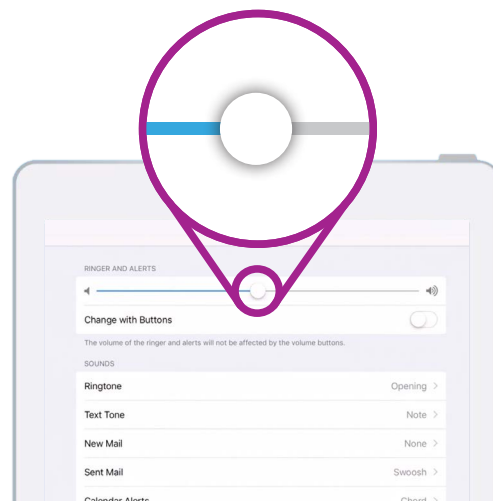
RINGER AND ALERTS

Change with Buttons

The volume of the ringer and alerts will not be affected by the volume buttons.

SOUNDS

Ringtone Opening

Text Tone Note

New Mail None

Sent Mail Swoosh

Calendar Alerts Chord